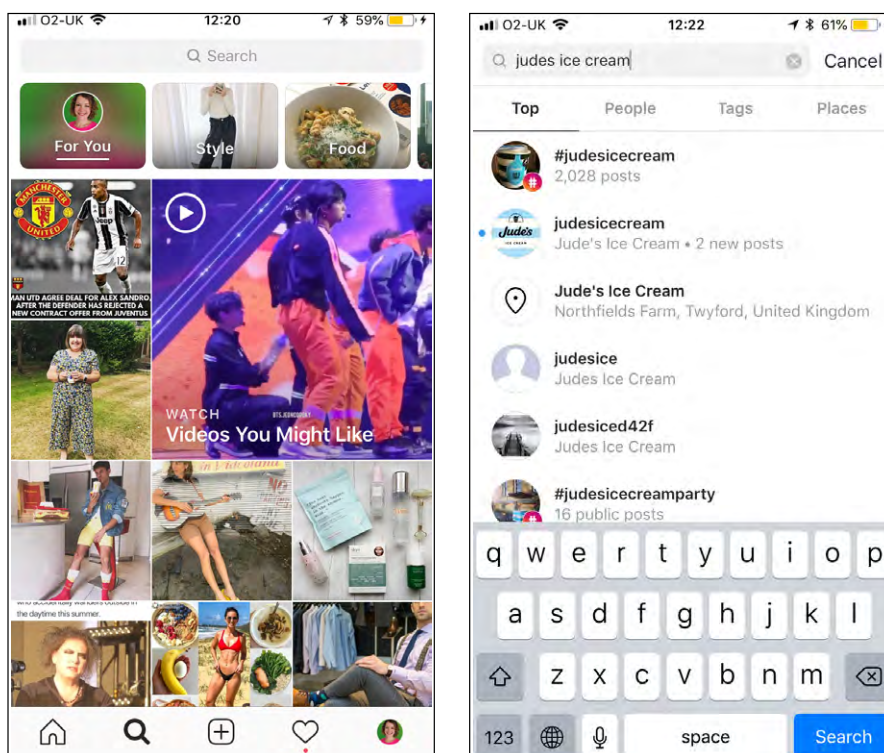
O2-UK 12:20 59%

Search

For You
Style
Food

MANCHESTER UNITED

MAN UTD AGREE DEAL FOR ALEX SANDRO, AS THE DEFENDER HAS REJECTED A NEW CONTRACT OFFER FROM JUVENTUS

WATCH
Videos You Might Like

O2-UK 12:22 61%

judes ice cream
Cancel

Top
People
Tags
Places

#judesicecream
2,028 posts

judesicecream
Jude's Ice Cream • 2 new posts

Jude's Ice Cream
Northfields Farm, Twyford, United Kingdom

judesice
Judes Ice Cream

judesiced42f
Judes Ice Cream

#judesicecreamparty
16 public posts

q w e r t y u i o p
a s d f g h j k l
z x c v b n m
123 space Search